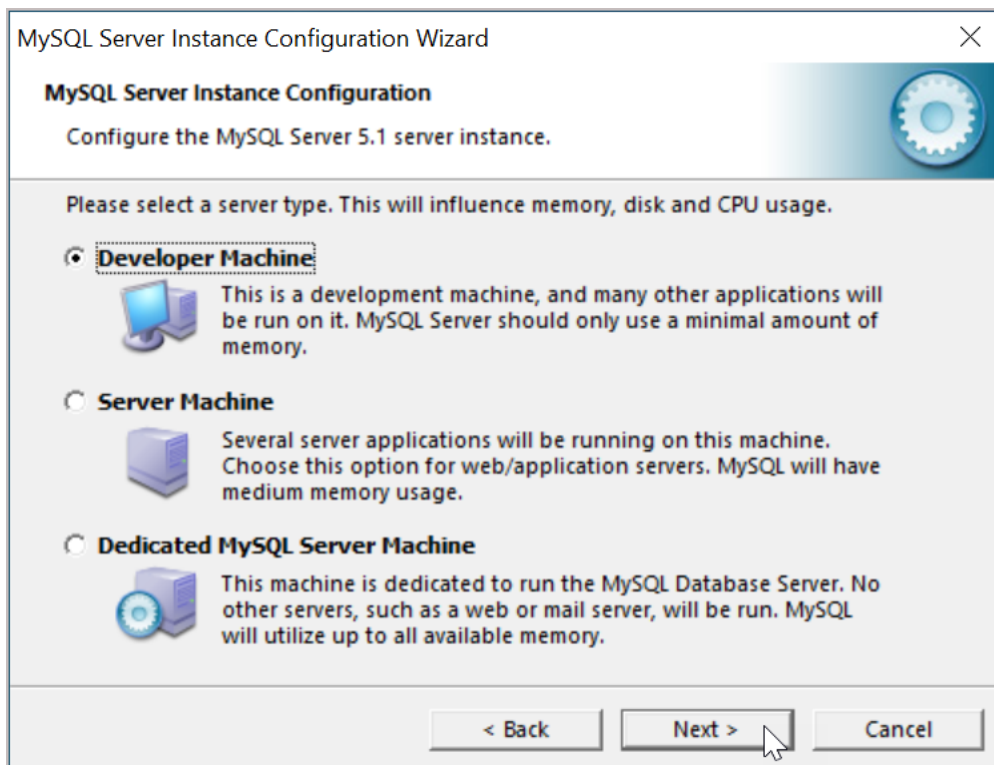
MySQL Server Instance Configuration Wizard

MySQL Server Instance Configuration

Configure the MySQL Server 5.1 server instance.

Please select a server type. This will influence memory, disk and CPU usage.

Developer Machine

This is a development machine, and many other applications will be run on it. MySQL Server should only use a minimal amount of memory.

Server Machine

Several server applications will be running on this machine. Choose this option for web/application servers. MySQL will have medium memory usage.

Dedicated MySQL Server Machine

This machine is dedicated to run the MySQL Database Server. No other servers, such as a web or mail server, will be run. MySQL will utilize up to all available memory.

< Back

Next >

Cancel